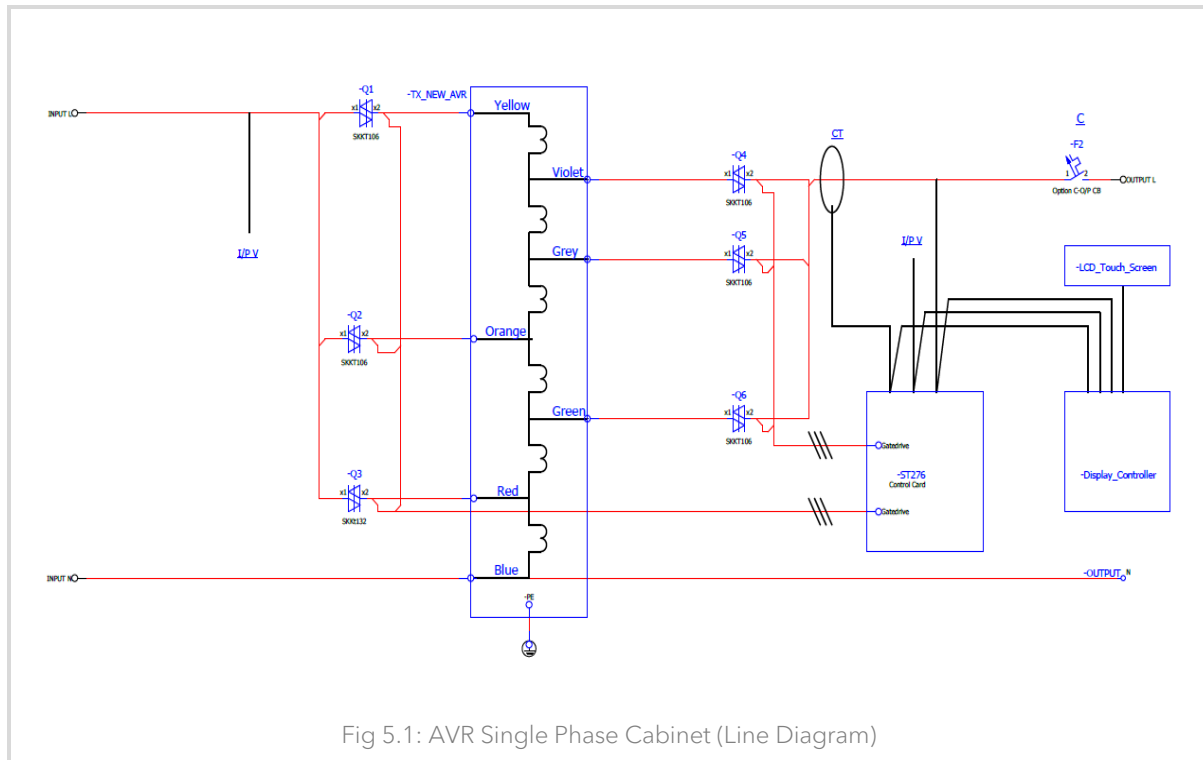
INPUT L

-Q1
x1 x2
SKKT106

-TX_NEW_AVR

Yellow

Violet

Grey

Orange

Green

Red

Blue

-PE

I/P V

-Q2
x1 x2
SKKT106

-Q3
x1 x2
SKKt132

INPUT N

-Q4
x1 x2
SKKT106

-Q5
x1 x2
SKKT106

-Q6
x1 x2
SKKT106

CT

C

-F2
1 2
Option C-O/P CB

OUTPUT L

I/P V

-LCD_Touch_Screen

Gatedrive

Gatedrive

-ST276
Control Card

-Display_Controller

-OUTPUT N

Fig 5.1: AVR Single Phase Cabinet (Line Diagram)